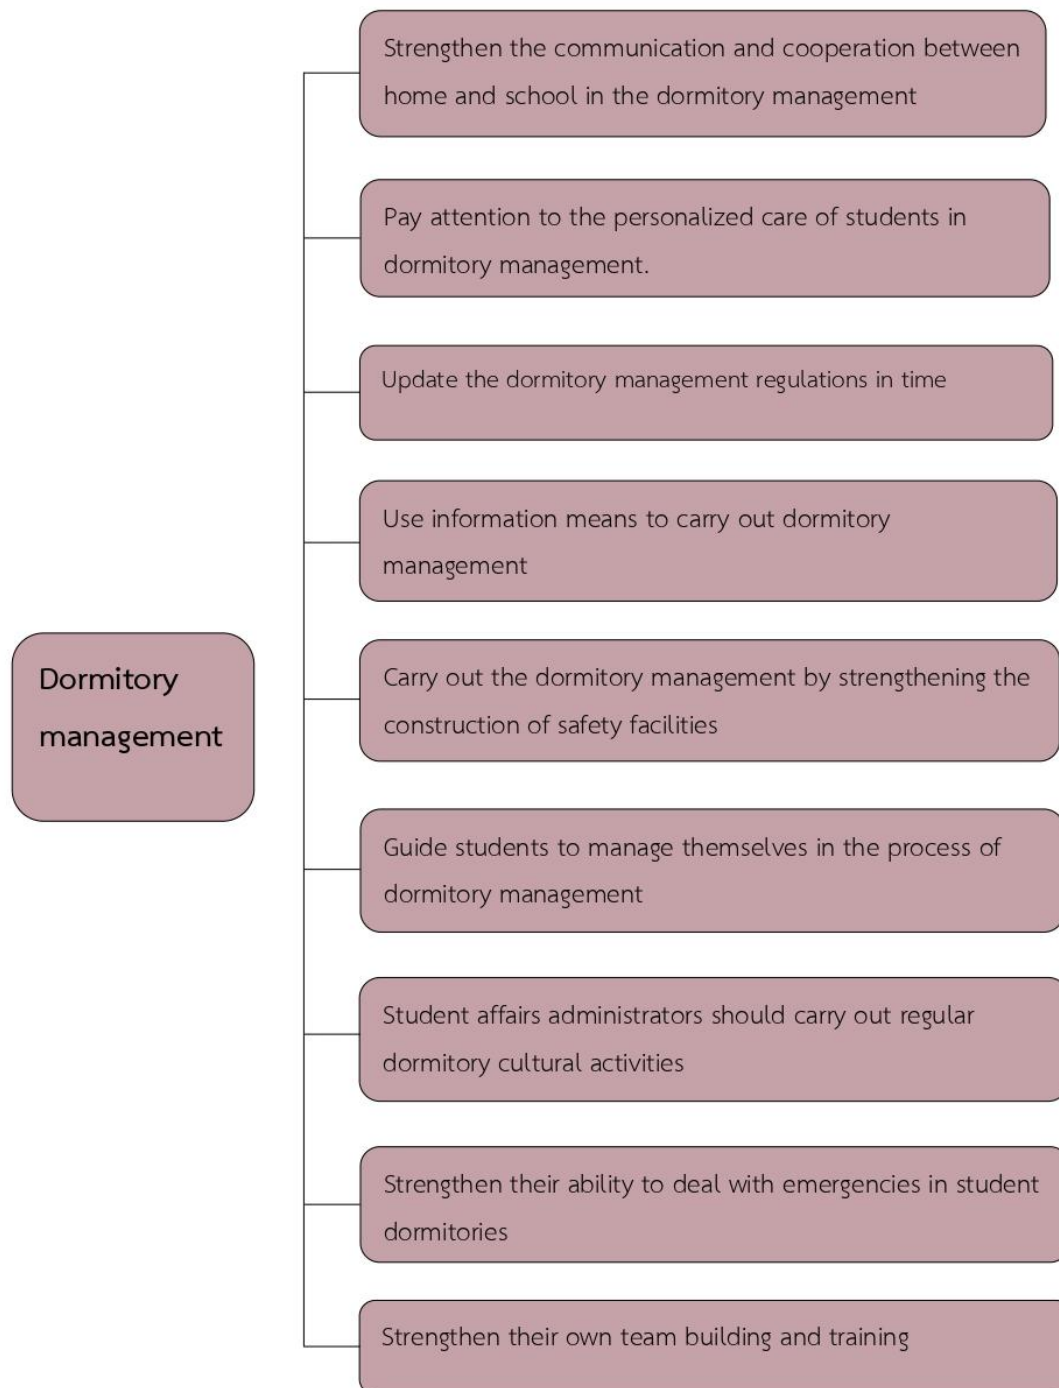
Dormitory management

Strengthen the communication and cooperation between home and school in the dormitory management

Pay attention to the personalized care of students in dormitory management.

Update the dormitory management regulations in time

Use information means to carry out dormitory management

Carry out the dormitory management by strengthening the construction of safety facilities

Guide students to manage themselves in the process of dormitory management

Student affairs administrators should carry out regular dormitory cultural activities

Strengthen their ability to deal with emergencies in student dormitories

Strengthen their own team building and training